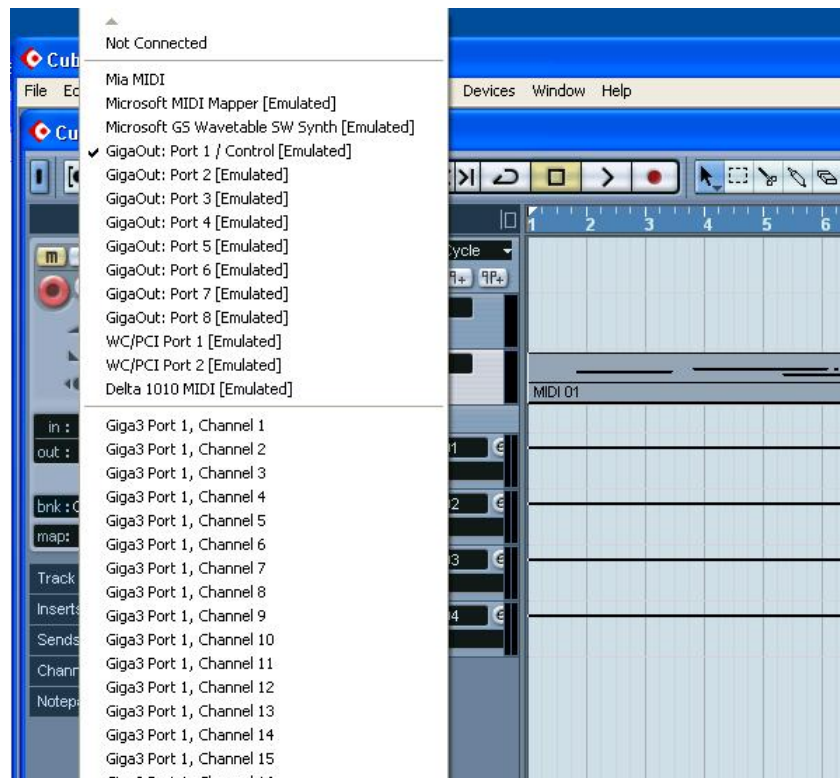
Not Connected

Mia MIDI
Microsoft MIDI Mapper [Emulated]
Microsoft GS Wavetable SW Synth [Emulated]
✓ GigaOut: Port 1 / Control [Emulated]
GigaOut: Port 2 [Emulated]
GigaOut: Port 3 [Emulated]
GigaOut: Port 4 [Emulated]
GigaOut: Port 5 [Emulated]
GigaOut: Port 6 [Emulated]
GigaOut: Port 7 [Emulated]
GigaOut: Port 8 [Emulated]
WC/PCI Port 1 [Emulated]
WC/PCI Port 2 [Emulated]
Delta 1010 MIDI [Emulated]

Giga3 Port 1, Channel 1
Giga3 Port 1, Channel 2
Giga3 Port 1, Channel 3
Giga3 Port 1, Channel 4
Giga3 Port 1, Channel 5
Giga3 Port 1, Channel 6
Giga3 Port 1, Channel 7
Giga3 Port 1, Channel 8
Giga3 Port 1, Channel 9
Giga3 Port 1, Channel 10
Giga3 Port 1, Channel 11
Giga3 Port 1, Channel 12
Giga3 Port 1, Channel 13
Giga3 Port 1, Channel 14
Giga3 Port 1, Channel 15
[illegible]

Cub
File Ed
Cu
Devices Window Help
Cycle
1 2 3 4 5 6
m
MIDI 01
in :
out :
bnk :
map:
1
2
3
4
Track
Inserts
Sends
Chann
Notepa